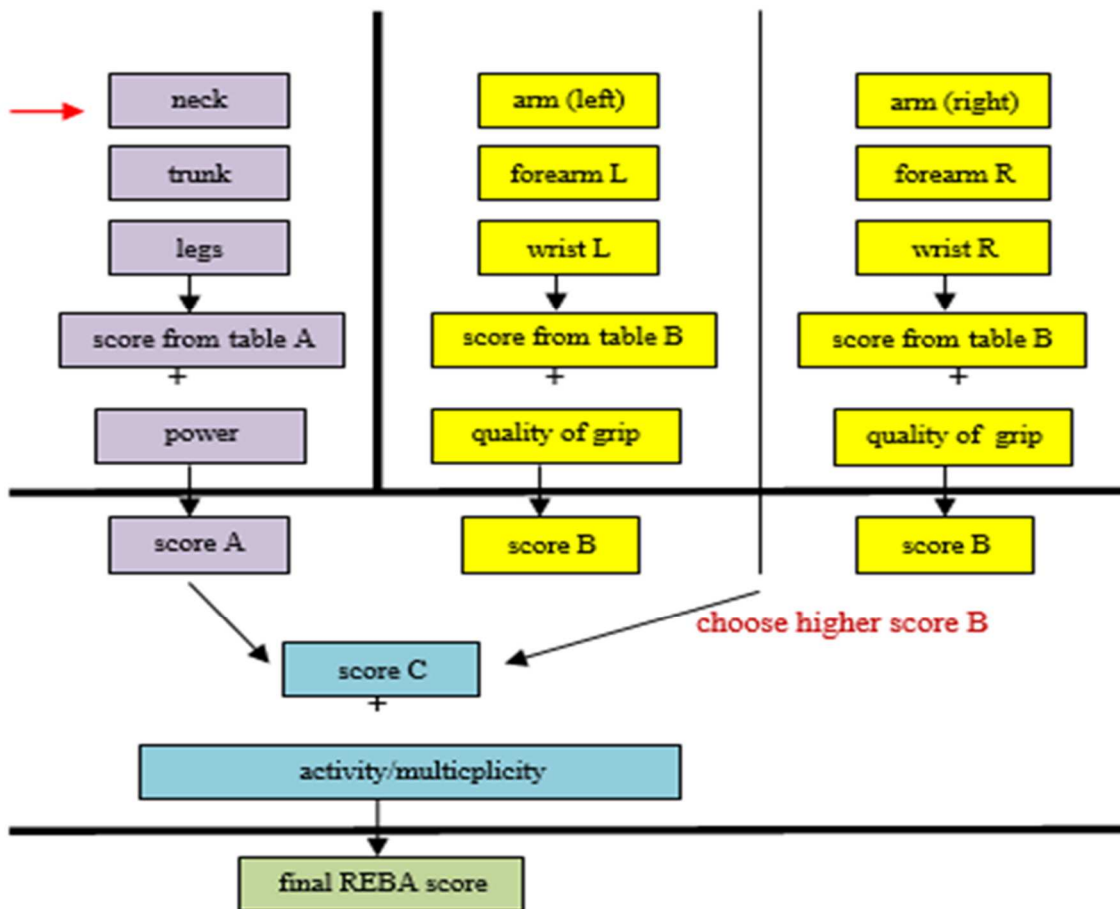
neck

trunk

legs

score from table A

+

power

arm (left)

forearm L

wrist L

score from table B

+

quality of grip

arm (right)

forearm R

wrist R

score from table B

+

quality of grip

score A

score B

score B

choose higher score B

score C

+

activity/multicplicity

final REBA score